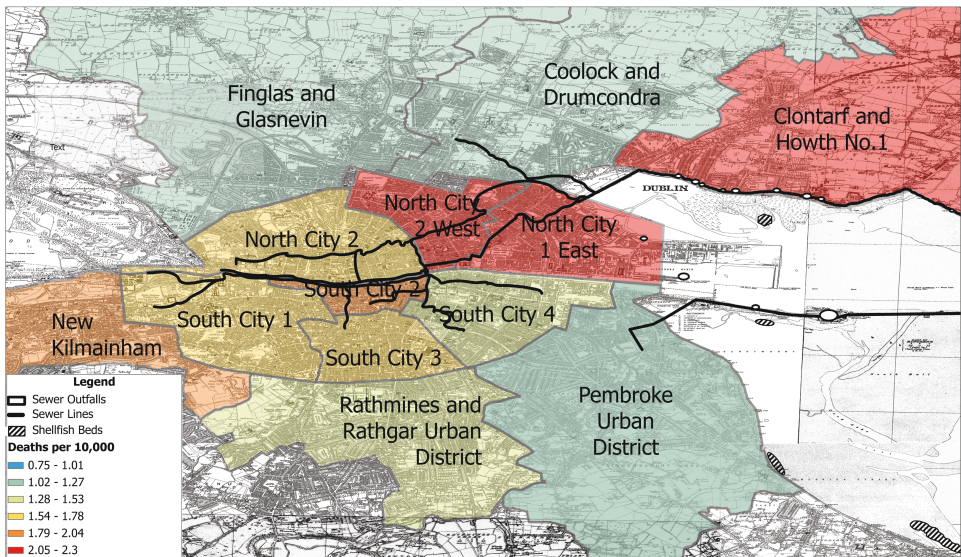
Finglas and Glasnevin

Coolock and Drumcondra

Clontarf and Howth No.1

Text

DUBLIN

North City 2 West

North City 1 East

North City 2

South City 2

South City 4

New Kilmainham

South City 1

South City 3

Rathmines and Rathgar Urban District

Pembroke Urban District

Legend
Sewer Outfalls
Sewer Lines
Shellfish Beds
Deaths per 10,000
0.75 - 1.01
1.02 - 1.27
1.28 - 1.53
1.54 - 1.78
1.79 - 2.04
2.05 - 2.3